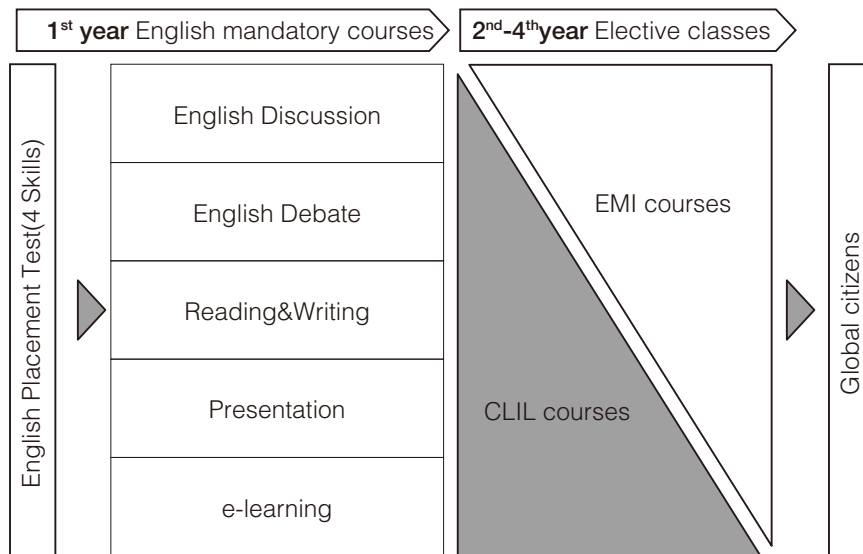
1$^{st}$ year English mandatory courses

2$^{nd}$-4$^{th}$year Elective classes

English Placement Test(4 Skills)

English Discussion

English Debate

Reading&Writing

Presentation

e-learning

EMI courses

CLIL courses

Global citizens